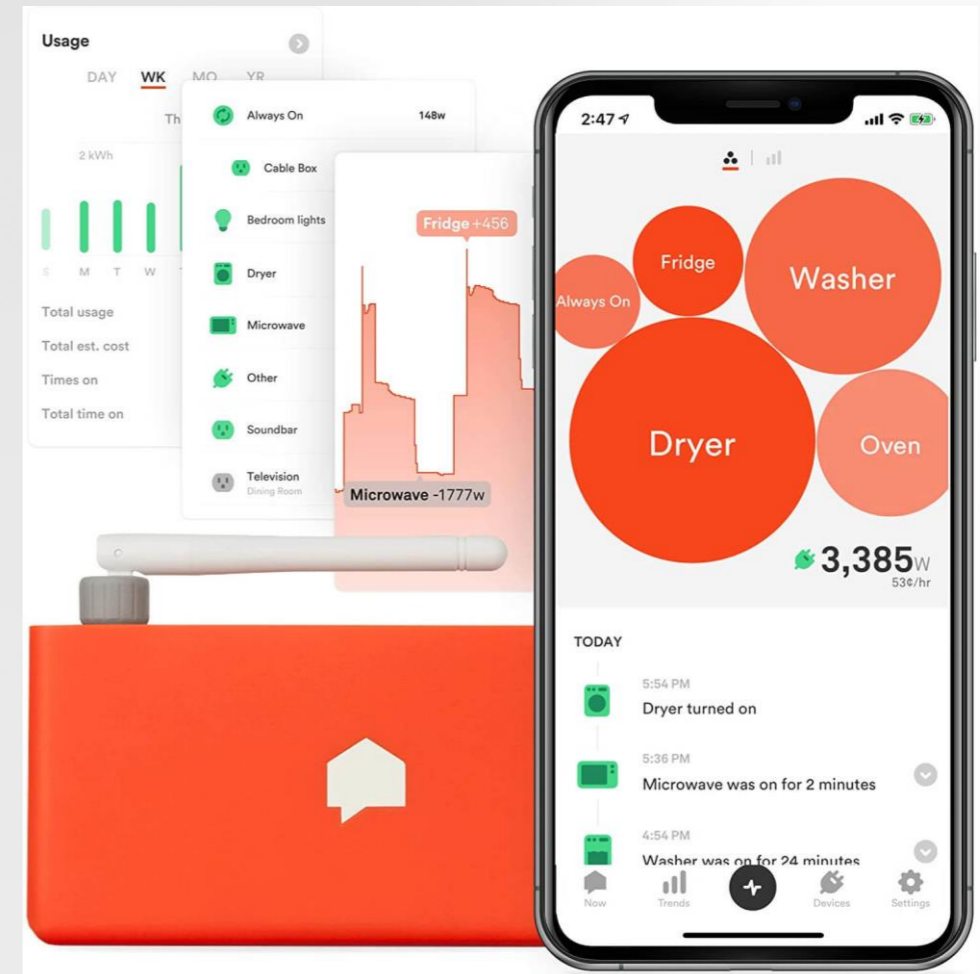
Usage

DAY WK MO YR

Th

2 kWh

S M T W T

Total usage

Total est. cost

Times on

Total time on

Always On 148w

Cable Box

Bedroom lights

Dryer

Microwave

Other

Soundbar

Television
Dining Room

Fridge +456

Microwave -1777w

2:47

Fridge

Washer

Always On

Dryer

Oven

3,385w
53¢/hr

TODAY

5:54 PM
Dryer turned on

5:36 PM
Microwave was on for 2 minutes

4:54 PM
Washer was on for 24 minutes

Now Trends Devices Settings